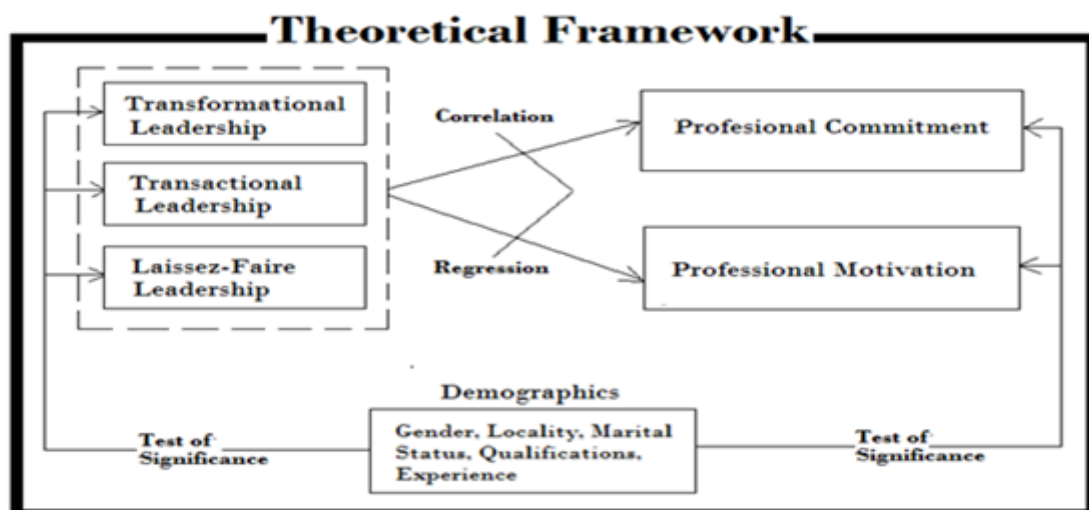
Theoretical Framework

Transformational Leadership

Transactional Leadership

Laissez-Faire Leadership

Correlation

Regression

Profesional Commitment

Professional Motivation

Demographics

Gender, Locality, Marital Status, Qualifications, Experience

Test of Significance

Test of Significance